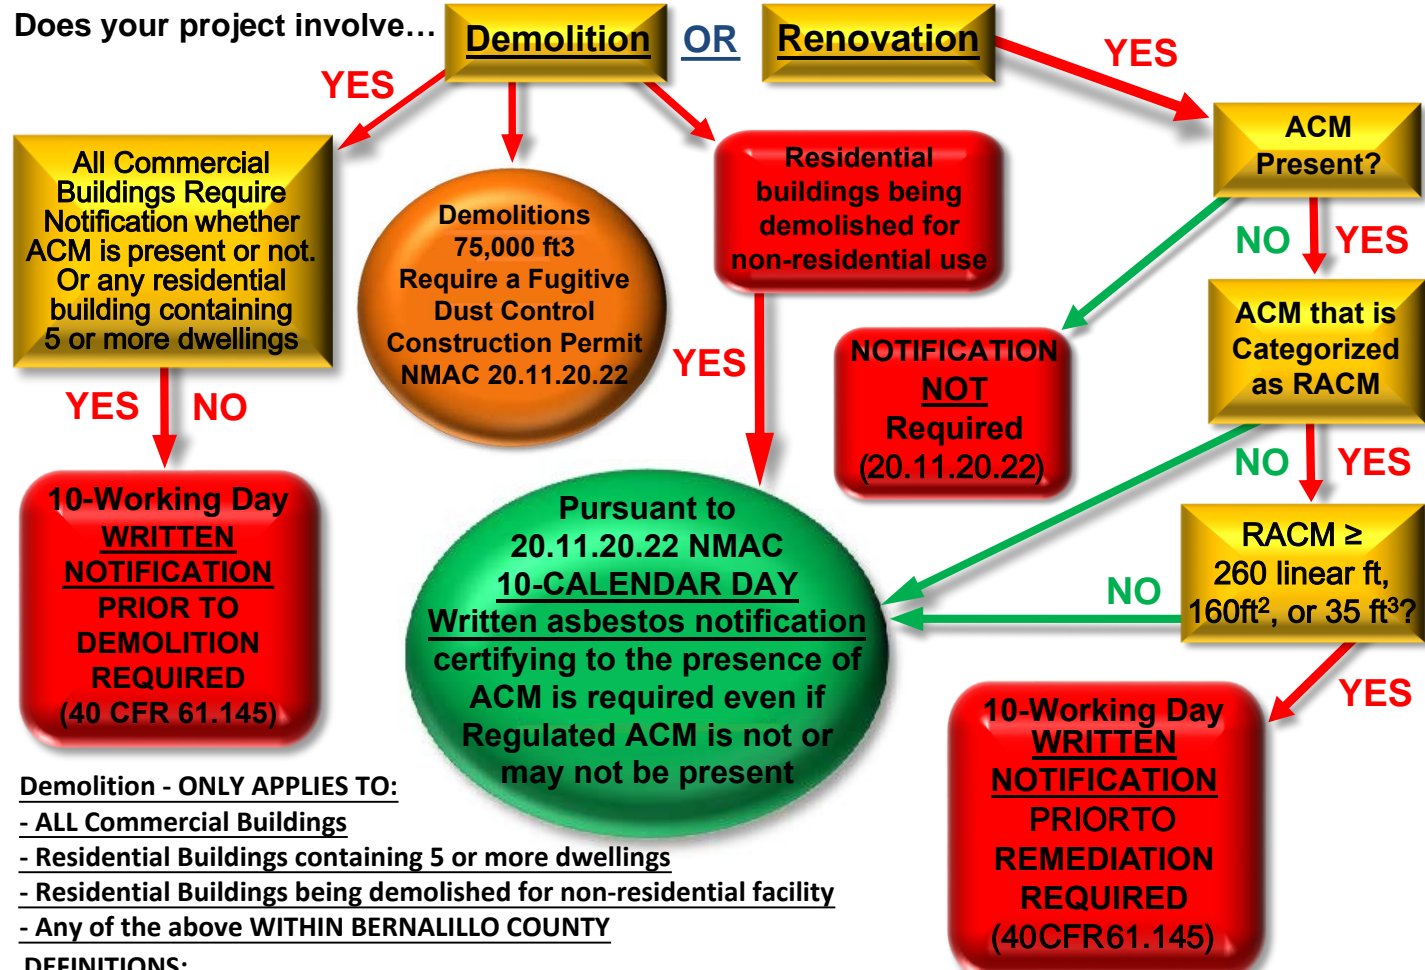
Does your project involve… Demolition OR Renovation

YES

YES

All Commercial Buildings Require Notification whether ACM is present or not. Or any residential building containing 5 or more dwellings

Demolitions 75,000 ft3 Require a Fugitive Dust Control Construction Permit NMAC 20.11.20.22

Residential buildings being demolished for non-residential use

ACM Present?

NO YES

NOTIFICATION NOT Required (20.11.20.22)

ACM that is Categorized as RACM

YES

YES NO

NO YES

10-Working Day WRITTEN NOTIFICATION PRIOR TO DEMOLITION REQUIRED (40 CFR 61.145)

Pursuant to 20.11.20.22 NMAC 10-CALENDAR DAY Written asbestos notification certifying to the presence of ACM is required even if Regulated ACM is not or may not be present

NO

RACM ≥ 260 linear ft, 160ft$^2$, or 35 ft$^3$?

YES

10-Working Day WRITTEN NOTIFICATION PRIORTO REMEDIATION REQUIRED (40CFR61.145)

Demolition - ONLY APPLIES TO:
- ALL Commercial Buildings
- Residential Buildings containing 5 or more dwellings
- Residential Buildings being demolished for non-residential facility
- Any of the above WITHIN BERNALILLO COUNTY
DEFINITIONS: